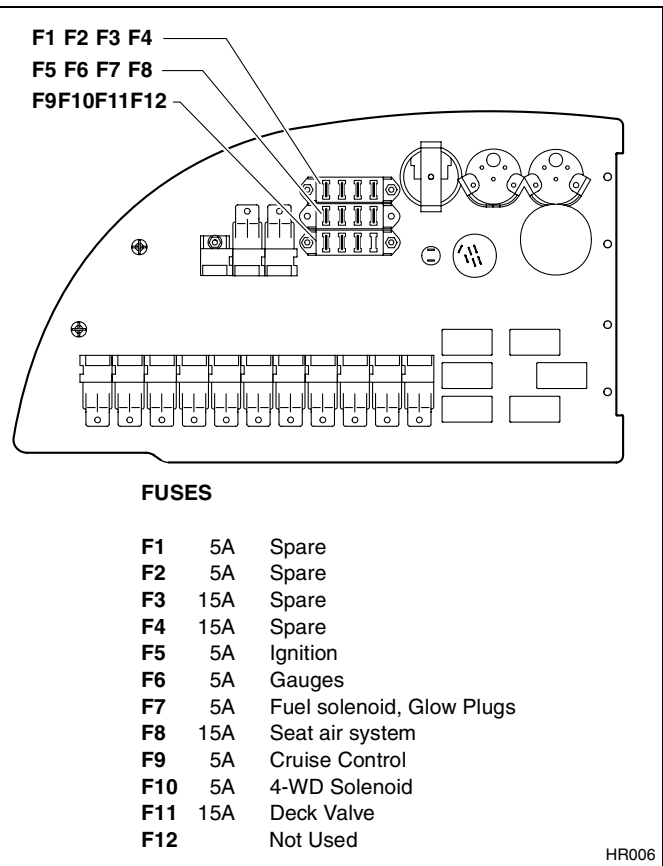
F1 F2 F3 F4
F5 F6 F7 F8
F9F10F11F12

FUSES

| | | |
|---|---|---|
| **F1** | 5A | Spare |
| **F2** | 5A | Spare |
| **F3** | 15A | Spare |
| **F4** | 15A | Spare |
| **F5** | 5A | Ignition |
| **F6** | 5A | Gauges |
| **F7** | 5A | Fuel solenoid, Glow Plugs |
| **F8** | 15A | Seat air system |
| **F9** | 5A | Cruise Control |
| **F10** | 5A | 4-WD Solenoid |
| **F11** | 15A | Deck Valve |
| **F12** | | Not Used |

HR006